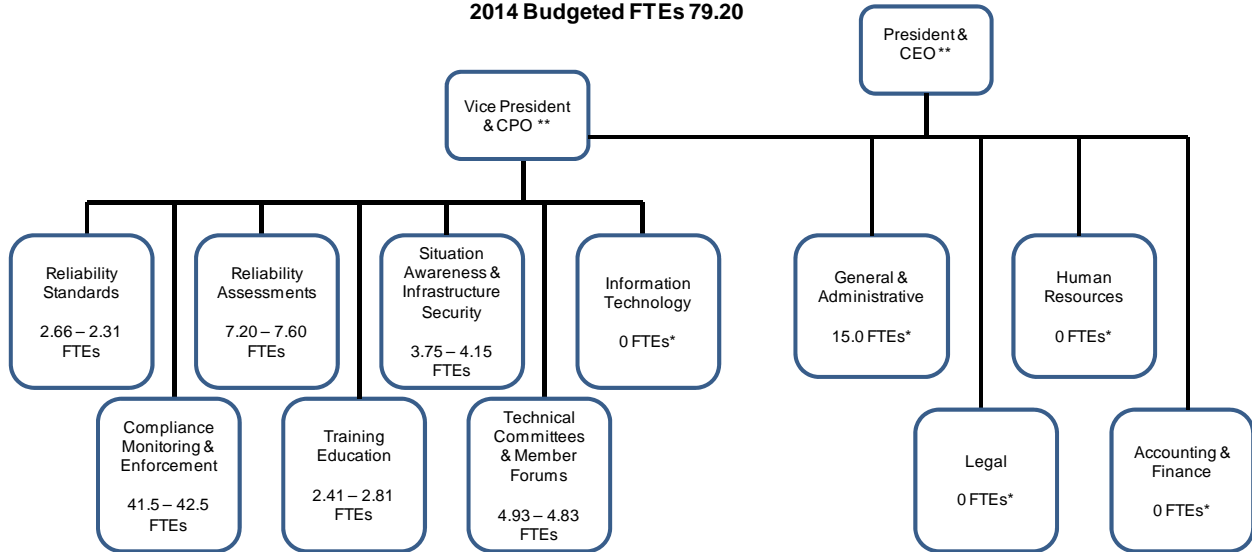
2014 Budgeted FTEs 79.20

President & CEO **

Vice President & CPO **

Reliability Standards

2.66 – 2.31 FTEs

Reliability Assessments

7.20 – 7.60 FTEs

Situation Awareness & Infrastructure Security

3.75 – 4.15 FTEs

Information Technology

0 FTEs*

General & Administrative

15.0 FTEs*

Human Resources

0 FTEs*

Compliance Monitoring & Enforcement

41.5 – 42.5 FTEs

Training Education

2.41 – 2.81 FTEs

Technical Committees & Member Forums

4.93 – 4.83 FTEs

Legal

0 FTEs*

Accounting & Finance

0 FTEs*